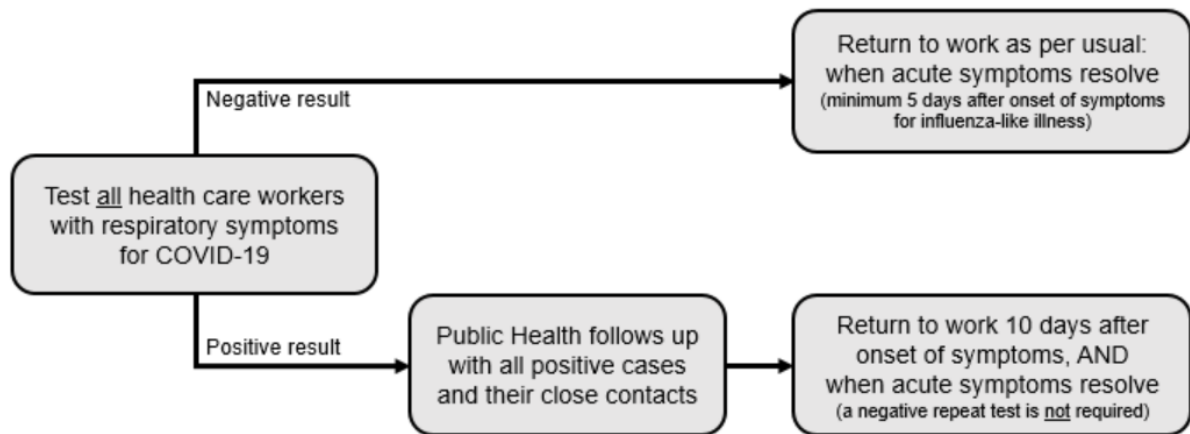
Test all health care workers with respiratory symptoms for COVID-19

Negative result

Return to work as per usual: when acute symptoms resolve (minimum 5 days after onset of symptoms for influenza-like illness)

Positive result

Public Health follows up with all positive cases and their close contacts

Return to work 10 days after onset of symptoms, AND when acute symptoms resolve (a negative repeat test is not required)